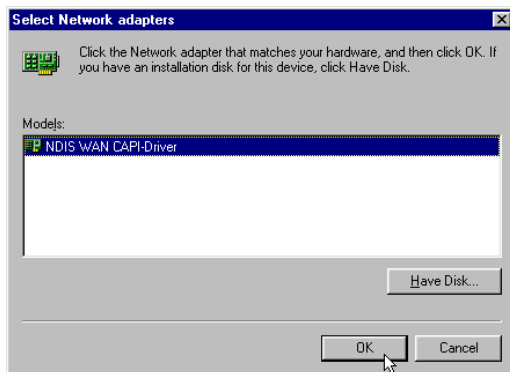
Select Network adapters

Click the Network adapter that matches your hardware, and then click OK. If you have an installation disk for this device, click Have Disk.

Models:

NDIS WAN CAPI-Driver

Have Disk...

OK

Cancel